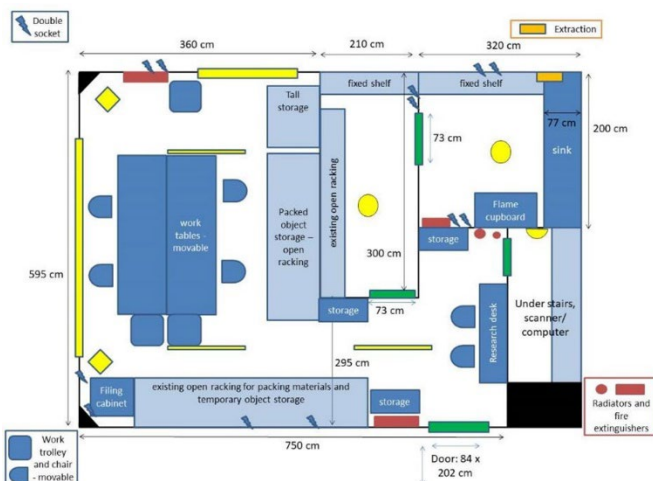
Double socket

Extraction

360 cm

210 cm

320 cm

Tall storage

fixed shelf

fixed shelf

77 cm

200 cm

73 cm

sink

work tables - movable

Packed object storage – open racking

existing open racking

Flame cupboard

storage

300 cm

595 cm

Under stairs, scanner/ computer

Research desk

storage

73 cm

295 cm

Filing cabinet

existing open racking for packing materials and temporary object storage

storage

Radiators and fire extinguishers

750 cm

Work trolley and chair - movable

Door: 84 x 202 cm